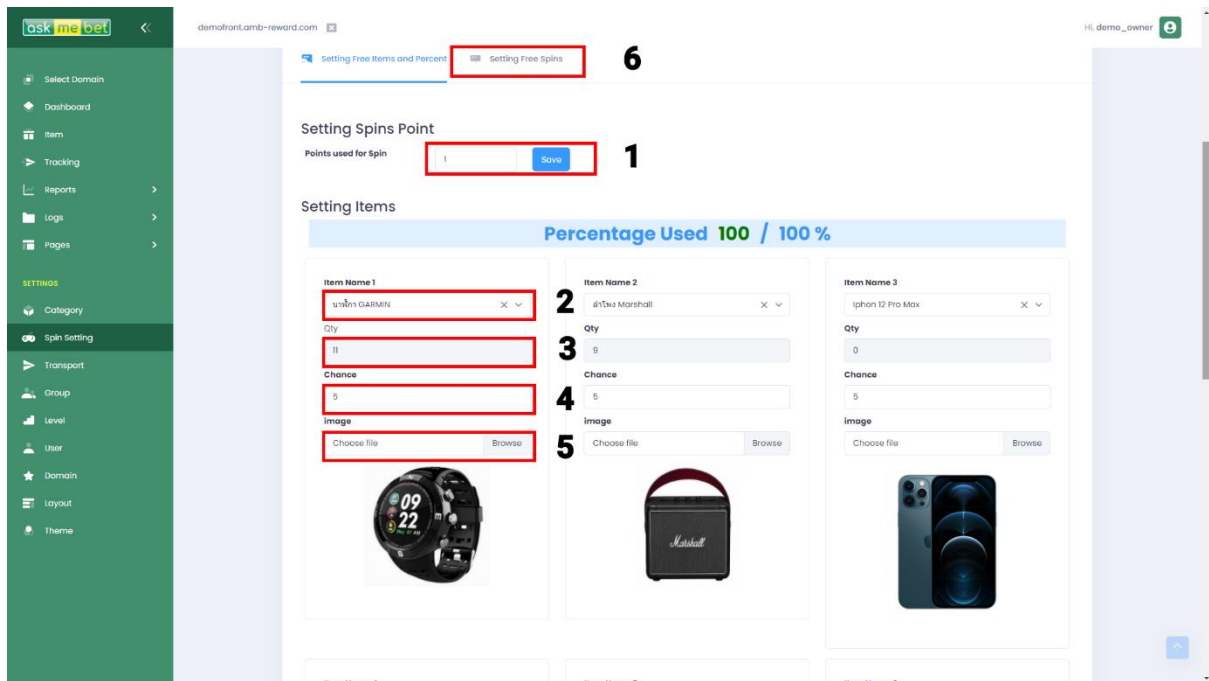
ask me bet

demofront.amb-reward.com

Hi, demo_owner

Select Domain
Dashboard
Item
Tracking
Reports
Logs
Pages

SETTINGS
Category
Spin Setting
Transport
Group
Level
User
Domain
Layout
Theme

Setting Free Items and Percent
Setting Free Spins
6

Setting Spins Point
Points used for Spin
1
Save
1

Setting Items

Percentage Used 100 / 100 %

Item Name 1
นาฬิกา GARMIN
2
Qty
11
3
Chance
5
4
image
Choose file
Browse
5

09
22

Item Name 2
ลำโพง Marshall
Qty
9
Chance
5
image
Choose file
Browse

Marshall

Item Name 3
Iphon 12 Pro Max
Qty
0
Chance
5
image
Choose file
Browse